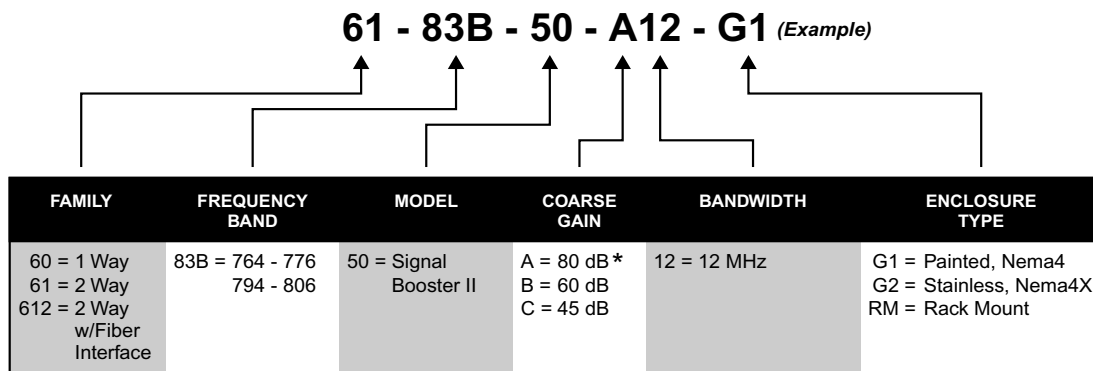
61 - 83B - 50 - A12 - G1 *(Example)*

| FAMILY | FREQUENCY BAND | MODEL | COARSE GAIN | BANDWIDTH | ENCLOSURE TYPE |
|---|---|---|---|---|---|
| 60 = 1 Way<br>61 = 2 Way<br>612 = 2 Way w/Fiber Interface | 83B = 764 - 776<br>794 - 806 | 50 = Signal Booster II | A = 80 dB*<br>B = 60 dB<br>C = 45 dB | 12 = 12 MHz | G1 = Painted, Nema4<br>G2 = Stainless, Nema4X<br>RM = Rack Mount |